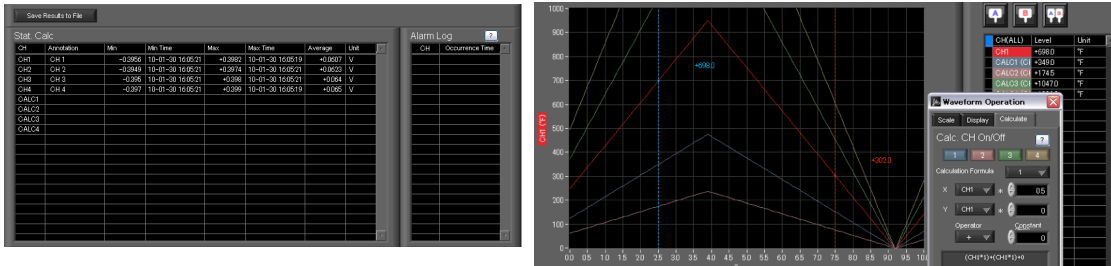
Save Results to File

Stat. Calc.

| CH | Annotation | Min | Min Time | Max | Max Time | Average | Unit |
|---|---|---|---|---|---|---|---|
| CH1 | CH 1 | -0.3956 | 10-01-30 16:05:21 | +0.3992 | 10-01-30 16:05:19 | +0.0607 | V |
| CH2 | CH 2 | -0.3949 | 10-01-30 16:05:21 | +0.3974 | 10-01-30 16:05:21 | +0.0623 | V |
| CH3 | CH 3 | -0.395 | 10-01-30 16:05:21 | +0.398 | 10-01-30 16:05:21 | +0.064 | V |
| CH4 | CH 4 | -0.397 | 10-01-30 16:05:21 | +0.399 | 10-01-30 16:05:21 | +0.065 | V |
| CALC1 | | | | | | | |
| CALC2 | | | | | | | |
| CALC3 | | | | | | | |
| CALC4 | | | | | | | |

Alarm Log ?

| CH | Occurrence Time |
|---|---|

1000 950 900 850 800 750 700 650 600 550 500 450 400 350 300 250 200 150 100 50 0

CH1 (°F)

+598.0

+302.0

0.0 0.5 1.0 1.5 2.0 2.5 3.0 3.5 4.0 4.5 5.0 5.5 6.0 6.5 7.0 7.5 8.0 8.5 9.0 9.5 10.0

| CH(ALL) | Level | Unit |
|---|---|---|
| CH1 | +598.0 | °F |
| CALC1 (C | +349.0 | °F |
| CALC2 (C | +174.5 | °F |
| CALC3 (C | +1047.0 | °F |

Waveform Operation

Scale Display Calculate

Calc. CH On/Off ?

1 2 3 4

Calculation Formula 1

X CH1 * 0.5

Y CH1 * 0

Operator +

Constant 0

(CH1*1)+(CH1*1)+0